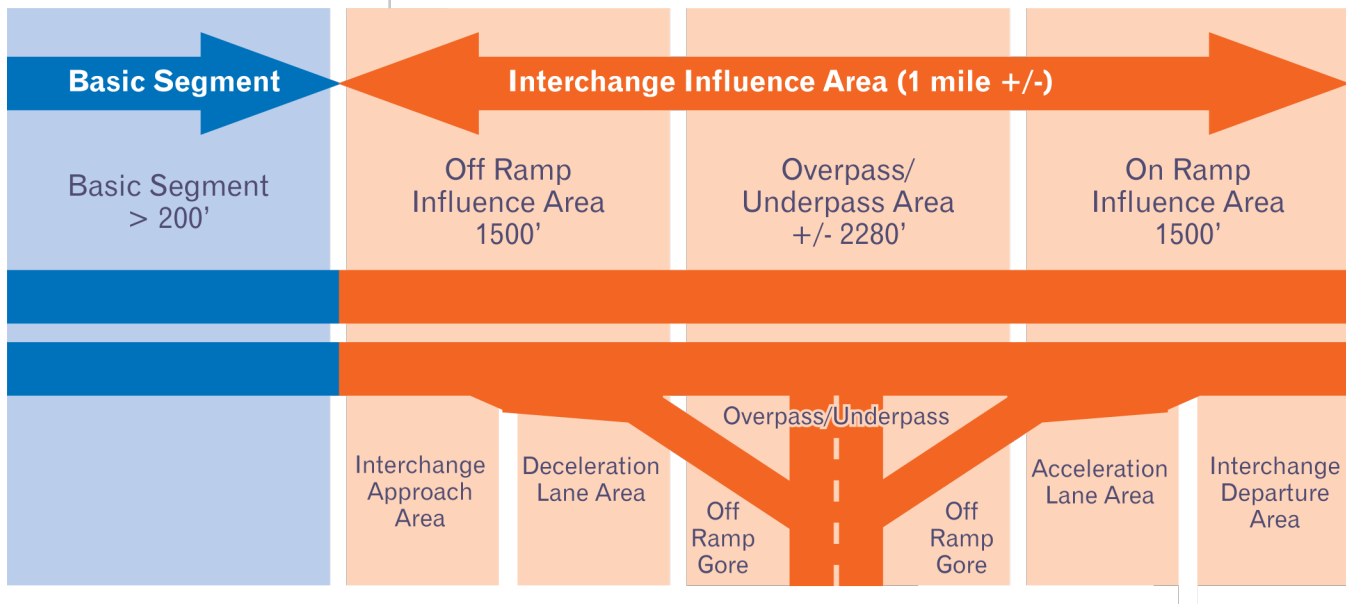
Basic Segment

Interchange Influence Area (1 mile +/-)

Basic Segment > 200’

Off Ramp Influence Area 1500’

Overpass/ Underpass Area +/- 2280’

On Ramp Influence Area 1500’

Overpass/Underpass

Interchange Approach Area

Deceleration Lane Area

Off Ramp Gore

Off Ramp Gore

Acceleration Lane Area

Interchange Departure Area